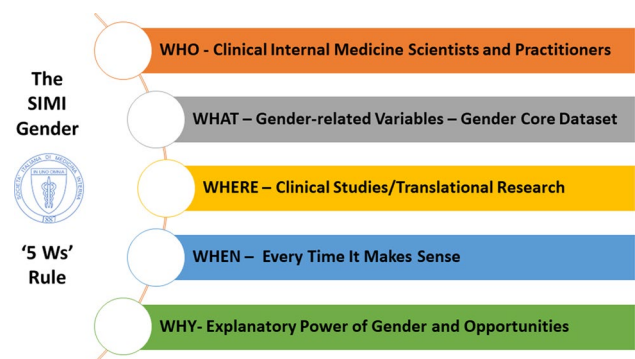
The SIMI Gender

SOCIETÀ ITALIANA DI MEDICINA INTERNA
IN UNO OMNIA
1887

'5 Ws' Rule

WHO - Clinical Internal Medicine Scientists and Practitioners

WHAT – Gender-related Variables – Gender Core Dataset

WHERE – Clinical Studies/Translational Research

WHEN – Every Time It Makes Sense

WHY- Explanatory Power of Gender and Opportunities